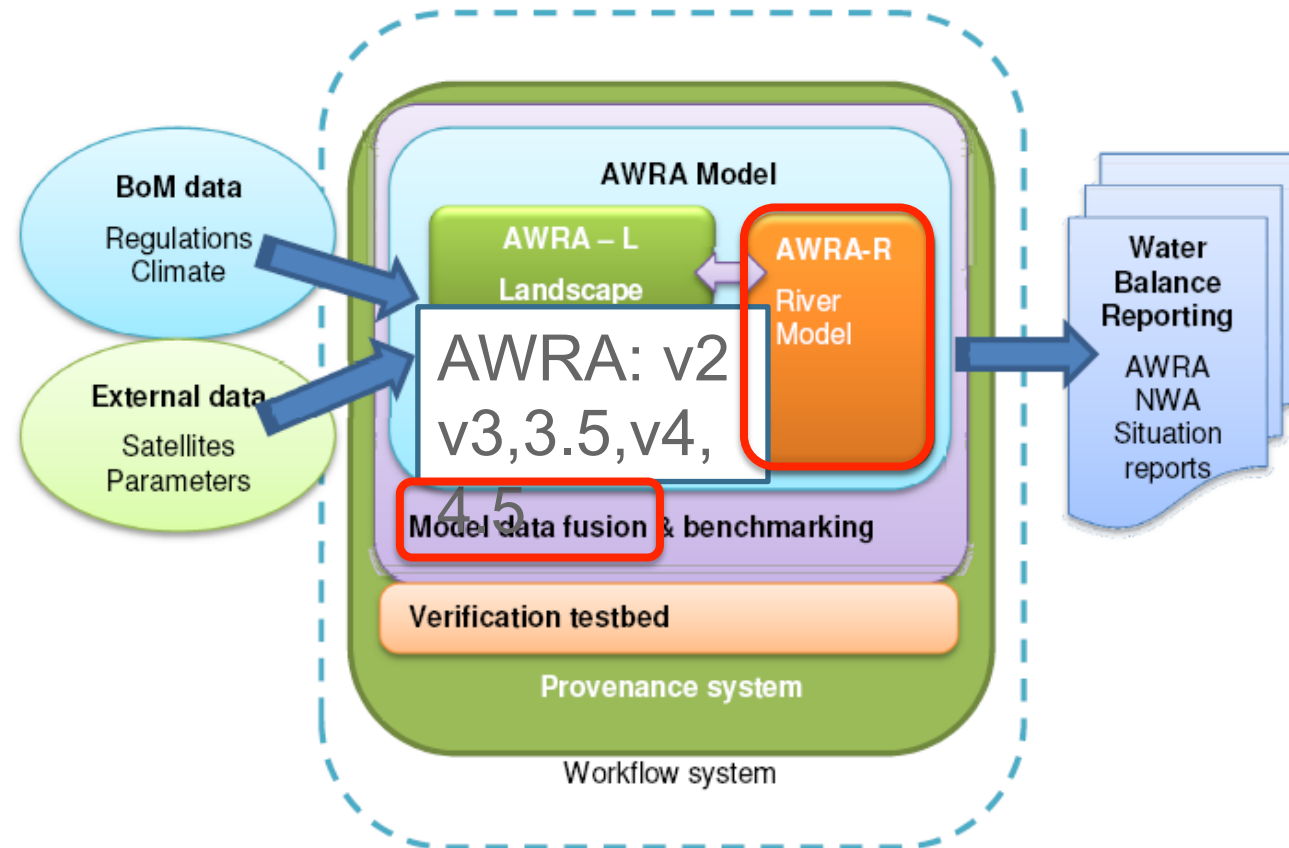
BoM data
Regulations
Climate

External data
Satellites
Parameters

AWRA Model

AWRA – L
Landscape

AWRA-R
River
Model

AWRA: v2
v3,3.5,v4,
4.5

Model data fusion & benchmarking

Verification testbed

Provenance system

Workflow system

Water
Balance
Reporting
AWRA
NWA
Situation
reports